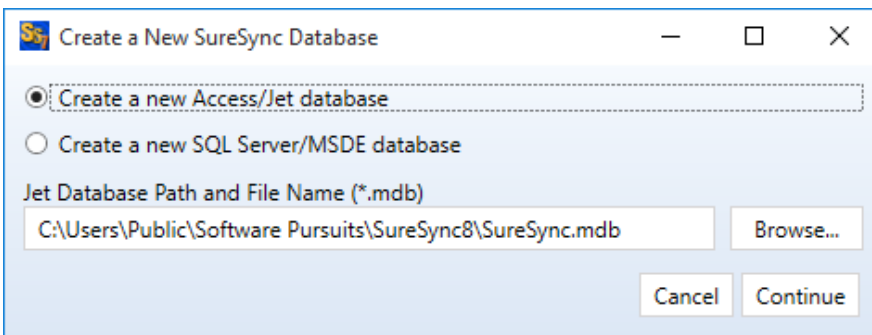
Create a New SureSync Database

Create a new Access/Jet database

Create a new SQL Server/MSDE database

Jet Database Path and File Name (*.mdb)

C:\Users\Public\Software Pursuits\SureSync8\SureSync.mdb

Browse...

Cancel

Continue